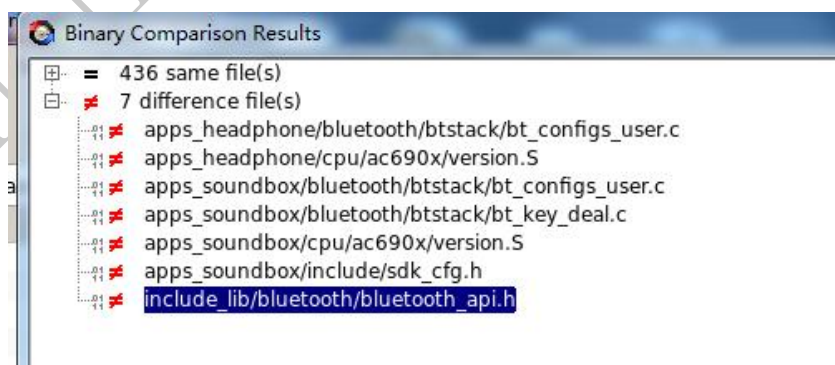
Binary Comparison Results

= 436 same file(s)
≠ 7 difference file(s)
≠ apps_headphone/bluetooth/btstack/bt_configs_user.c
≠ apps_headphone/cpu/ac690x/version.S
≠ apps_soundbox/bluetooth/btstack/bt_configs_user.c
≠ apps_soundbox/bluetooth/btstack/bt_key_deal.c
≠ apps_soundbox/cpu/ac690x/version.S
≠ apps_soundbox/include/sdk_cfg.h
≠ include_lib/bluetooth/bluetooth_api.h